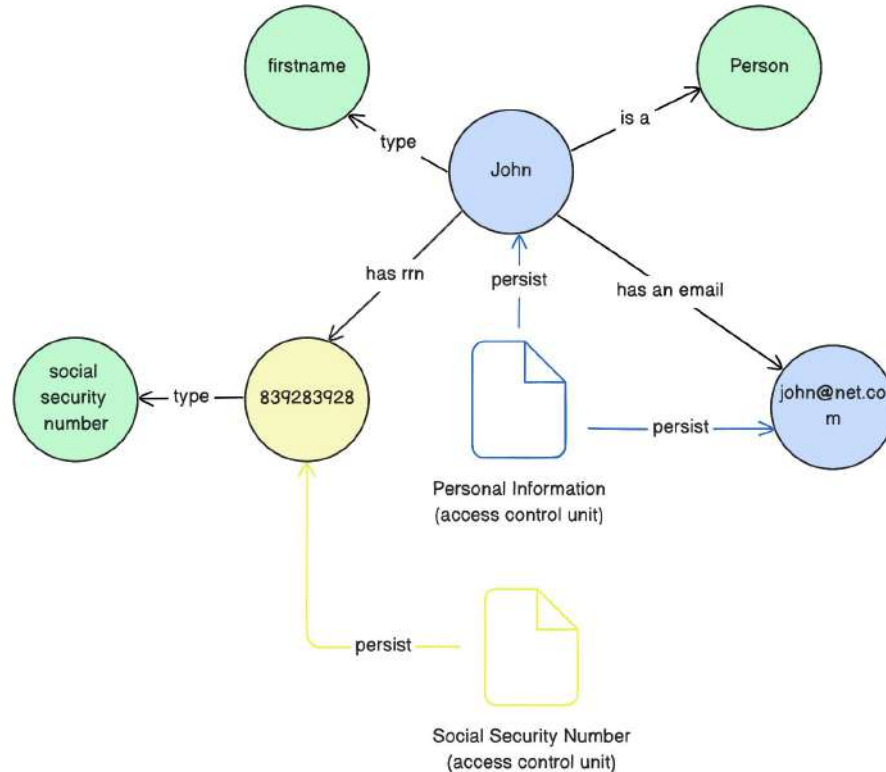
firstname

Person

type

is a

John

has rrn

persist

has an email

social security number

type

839283928

persist

john@net.co m

Personal Information (access control unit)

persist

Social Security Number (access control unit)